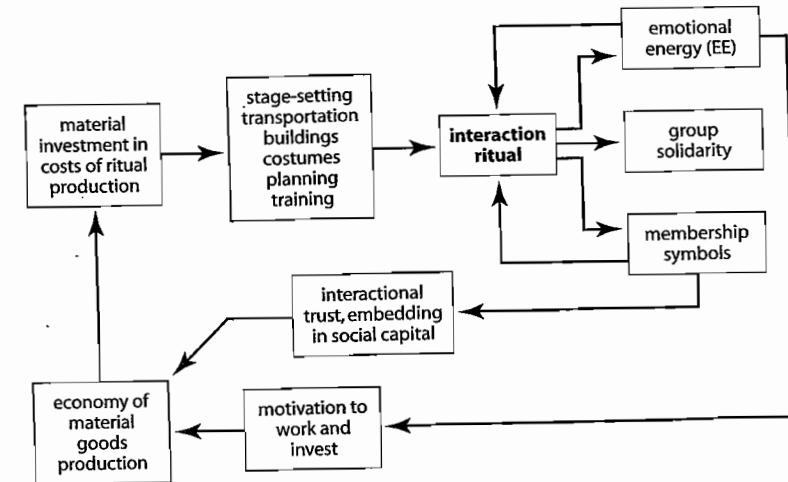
emotional energy (EE)

material investment in costs of ritual production

stage-setting transportation buildings costumes planning training

**interaction ritual**

group solidarity

membership symbols

interactional trust, embedding in social capital

economy of material goods production

motivation to work and invest